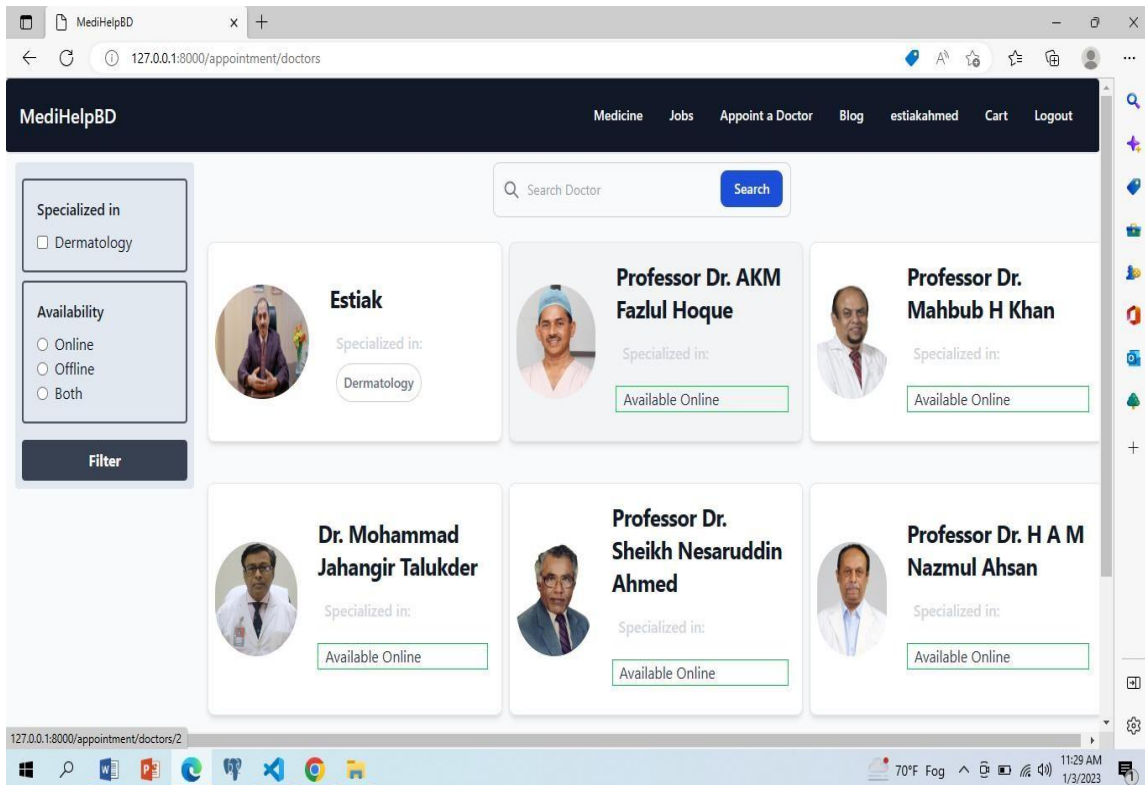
MediHelpBD
127.0.0.1:8000/appointment/doctors

MediHelpBD
Medicine Jobs Appoint a Doctor Blog estiakahmed Cart Logout

Search Doctor
Search

Specialized in
Dermatology

Availability
Online
Offline
Both

Filter

Estiak
Specialized in:
Dermatology

Professor Dr. AKM Fazlul Hoque
Specialized in:
Available Online

Professor Dr. Mahbub H Khan
Specialized in:
Available Online

Dr. Mohammad Jahangir Talukder
Specialized in:
Available Online

Professor Dr. Sheikh Nesaruddin Ahmed
Specialized in:
Available Online

Professor Dr. H A M Nazmul Ahsan
Specialized in:
Available Online

127.0.0.1:8000/appointment/doctors/2

70°F Fog
11:29 AM
1/3/2023